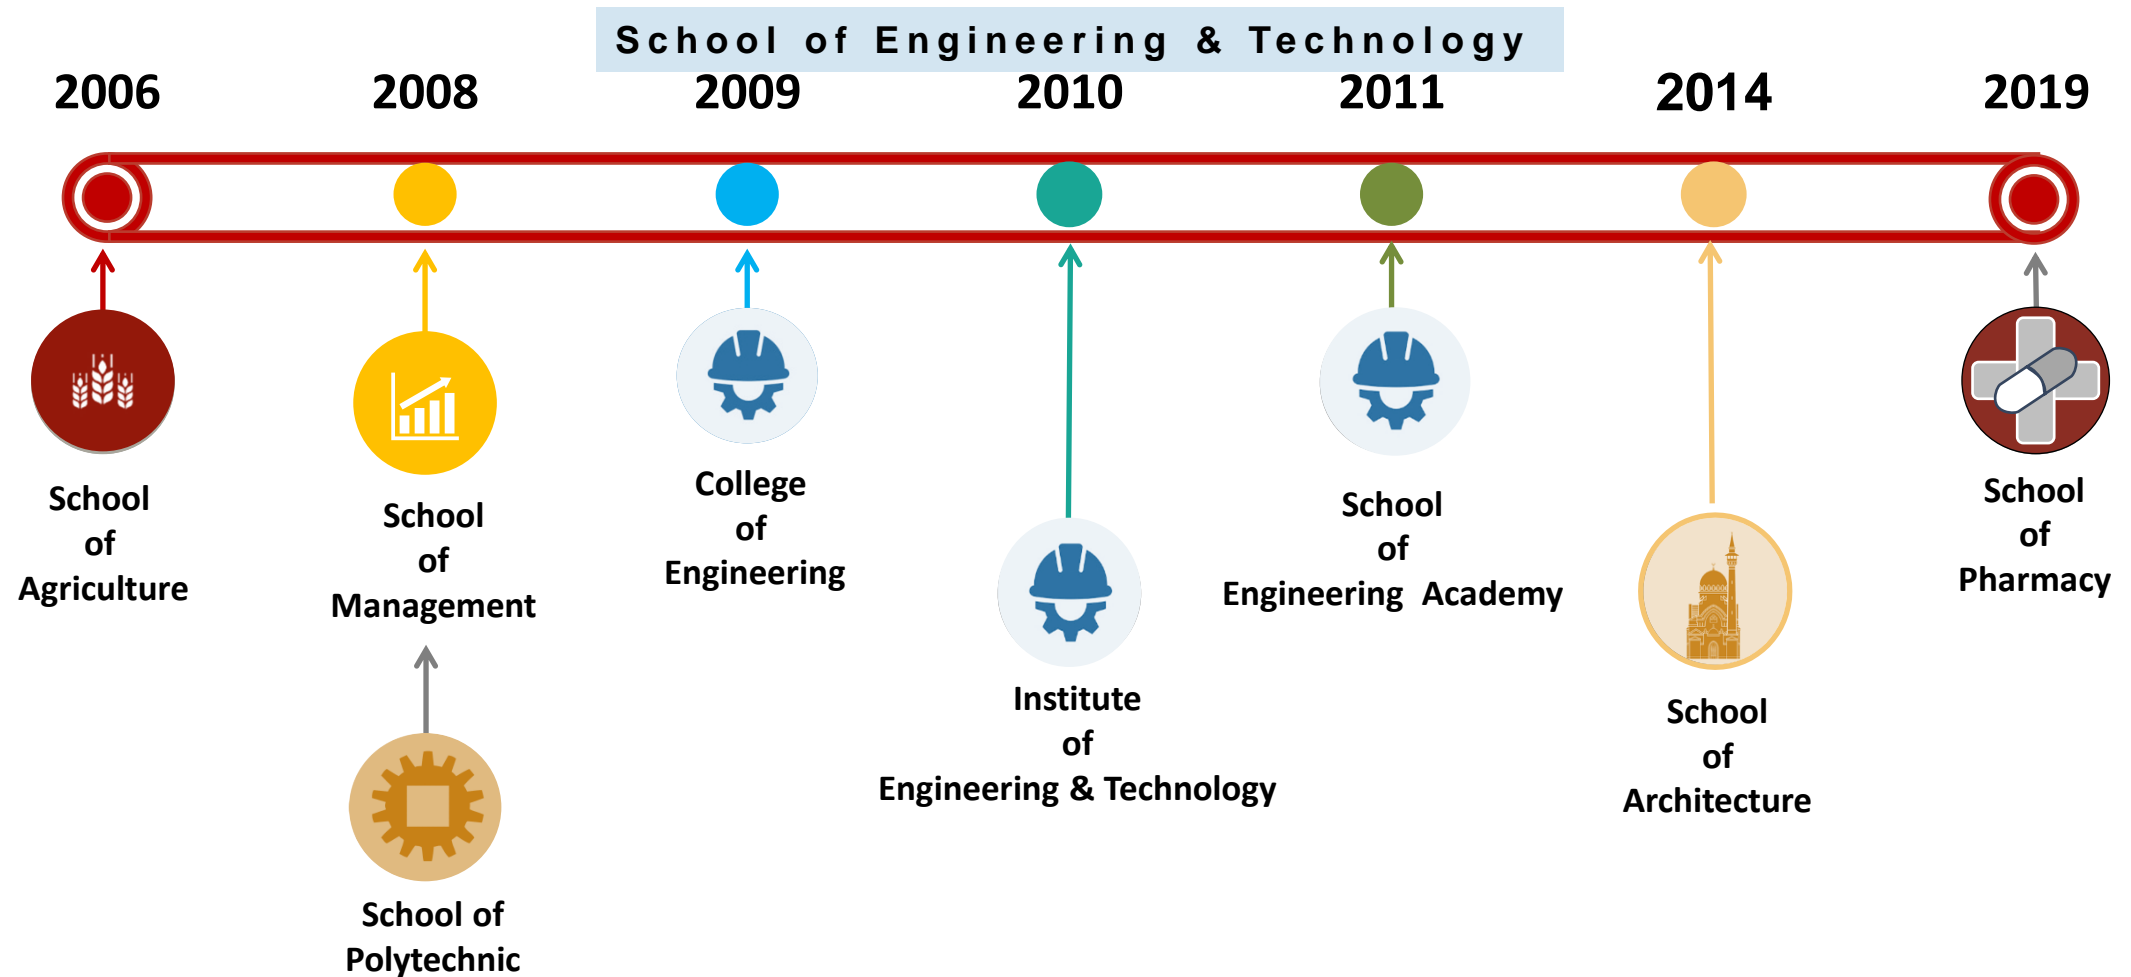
School of Engineering & Technology

2006

2008

2009

2010

2011

2014

2019

School of Agriculture

School of Management

School of Polytechnic

College of Engineering

Institute of Engineering & Technology

School of Engineering Academy

School of Architecture

School of Pharmacy